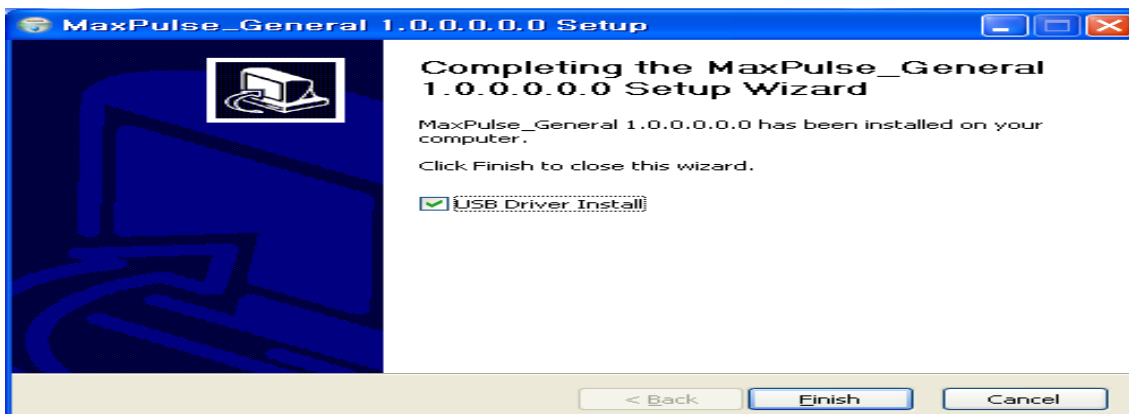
MaxPulse_General 1.0.0.0.0.0 Setup

Completing the MaxPulse_General 1.0.0.0.0.0 Setup Wizard

MaxPulse_General 1.0.0.0.0.0 has been installed on your computer.

Click Finish to close this wizard.

USB Driver Install

< Back

Finish

Cancel